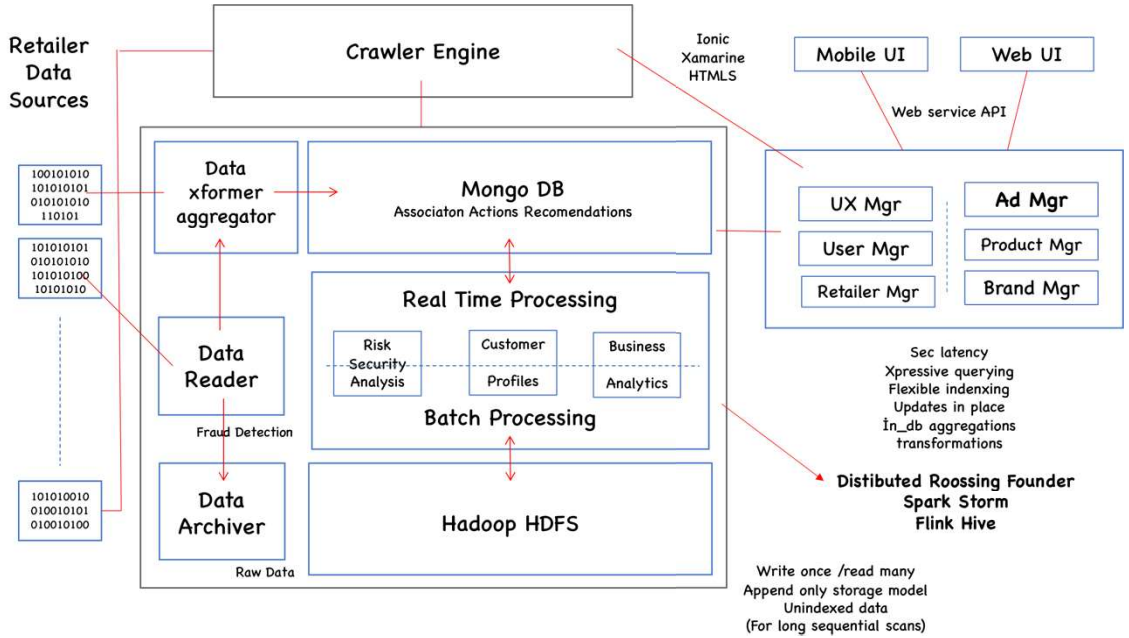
Retailer Data Sources

100101010
101010101
010101010
110101

101010101
010101010
101010100
10101010

101010010
010010101
010010100

Crawler Engine

Ionic
Xamarine
HTMLS

Mobile UI

Web UI

Web service API

Data xformer aggregator

Mongo DB
Associaton Actions Recomendations

UX Mgr

Ad Mgr

User Mgr

Product Mgr

Retailer Mgr

Brand Mgr

Real Time Processing

Risk Security Analysis

Customer Profiles

Business Analytics

Batch Processing

Data Reader

Fraud Detection

Data Archiver

Raw Data

Hadoop HDFS

Sec latency
Xpressive querying
Flexible indenxing
Updates in place
In_db aggregations
transformations

Distibuted Roossing Founder
Spark Storm
Flink Hive

Write once /read many
Append only storage model
Unindexed data
(For long sequential scans)